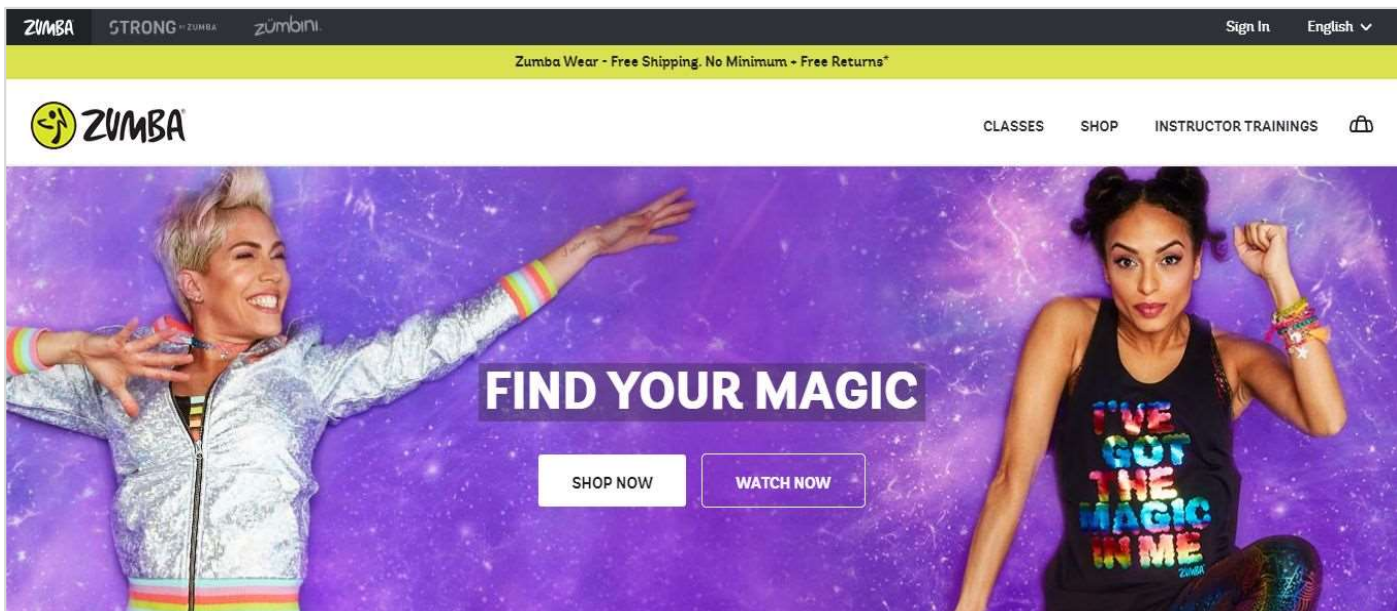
ZUMBA STRONG by ZUMBA zumbini Sign In English

Zumba Wear - Free Shipping. No Minimum + Free Returns*

ZUMBA

CLASSES SHOP INSTRUCTOR TRAININGS

FIND YOUR MAGIC

SHOP NOW

WATCH NOW

I'VE GOT THE MAGIC IN ME
ZUMBA